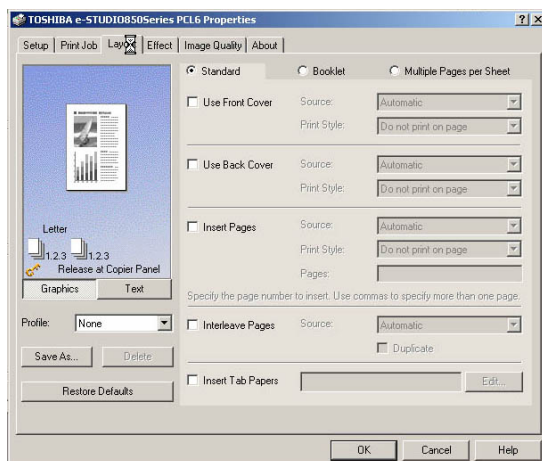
TOSHIBA e-STUDIO850Series PCL6 Properties

?  X

Setup | Print Job | Lay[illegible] | Effect | Image Quality | About

Standard
Booklet
Multiple Pages per Sheet

Use Front Cover
Source: Automatic
Print Style: Do not print on page

Use Back Cover
Source: Automatic
Print Style: Do not print on page

Insert Pages
Source: Automatic
Print Style: Do not print on page
Pages:

Specify the page number to insert. Use commas to specify more than one page.

Interleave Pages
Source: Automatic
Duplicate

Insert Tab Papers
Edit...

Letter
1,2,3 1,2,3
Release at Copier Panel

Graphics | Text

Profile: None

Save As... | Delete

Restore Defaults

OK | Cancel | Help